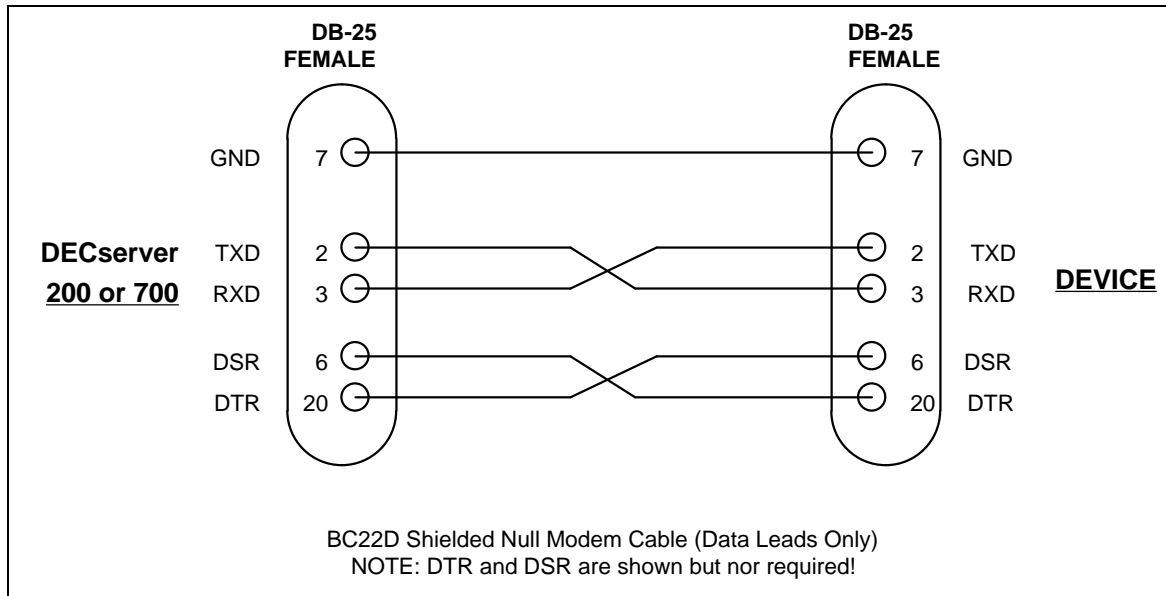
DB-25
FEMALE

DB-25
FEMALE

DECserver
200 or 700

GND 7
TXD 2
RXD 3
DSR 6
DTR 20

7 GND
2 TXD
3 RXD
6 DSR
20 DTR

DEVICE

BC22D Shielded Null Modem Cable (Data Leads Only)
NOTE: DTR and DSR are shown but nor required!